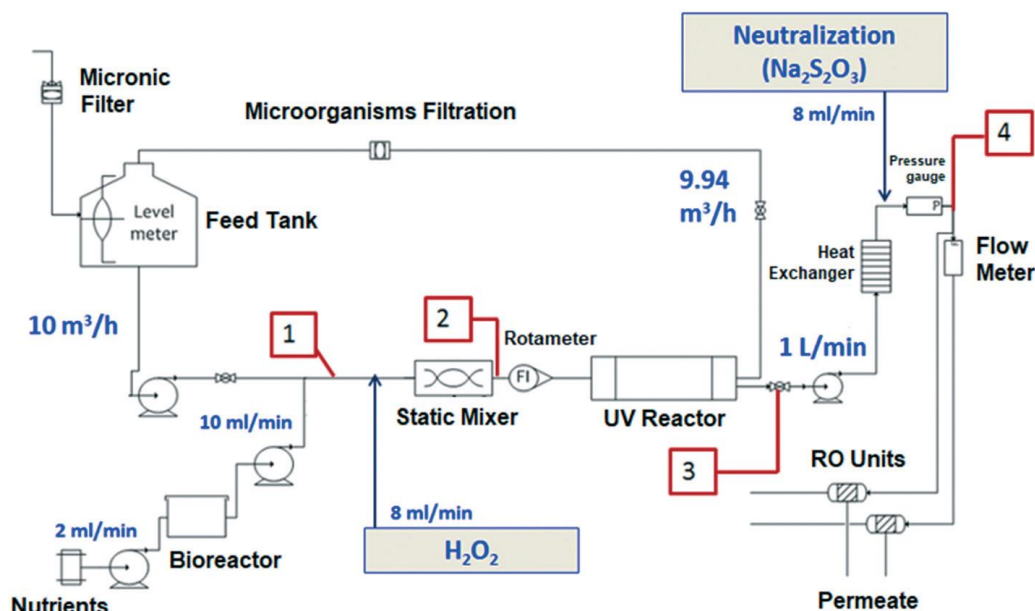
Neutralization
($Na_2S_2O_3$)

Micronic Filter

Microorganisms Filtration

8 ml/min

4

Pressure gauge

P

9.94 $m^3/h$

Level meter

Feed Tank

Heat Exchanger

Flow Meter

10 $m^3/h$

1

2

Rotameter

1 L/min

FI

Static Mixer

UV Reactor

10 ml/min

3

RO Units

2 ml/min

8 ml/min

Bioreactor

$H_2O_2$

Nutrients

Permeate